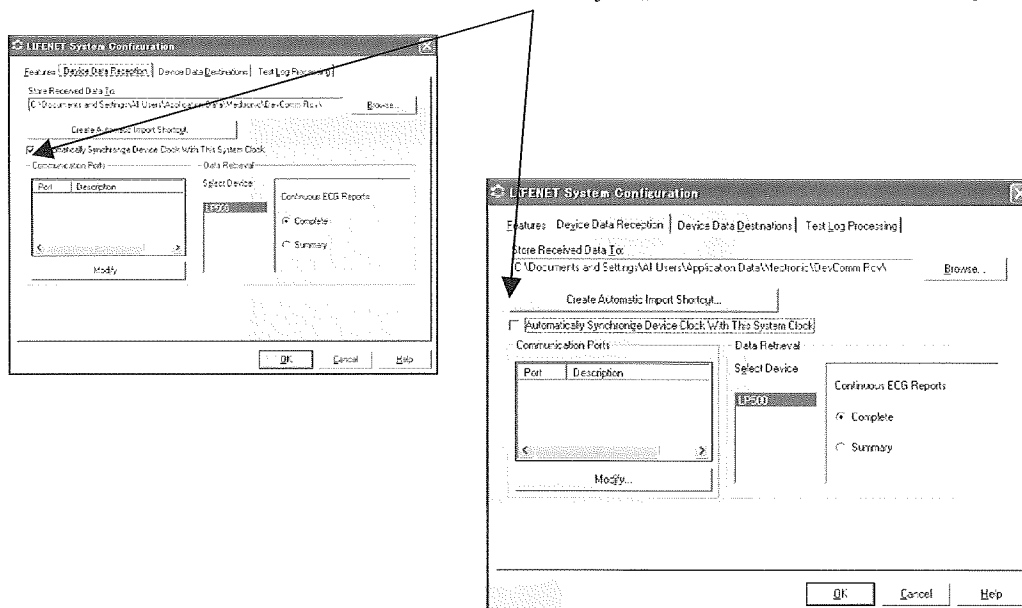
LIFENET System Configuration

Features | Device Data Reception | Device Data Destinations | Test Log Processing

Store Received Data To:
C:\Documents and Settings\All Users\Application Data\Medtronic\DevComm Rcv\

Browse...

Create Automatic Import Shortcut...

Automatically Synchronize Device Clock With This System Clock

Communication Ports

| Port | Description |
|---|---|

Modify...

Data Retrieval

Select Device

LP500

Continuous ECG Reports

Complete

Summary

OK

Cancel

Help

LIFENET System Configuration

Features | Device Data Reception | Device Data Destinations | Test Log Processing

Store Received Data To:
C:\Documents and Settings\All Users\Application Data\Medtronic\DevComm Rcv\

Browse...

Create Automatic Import Shortcut...

Automatically Synchronize Device Clock With This System Clock

Communication Ports

| Port | Description |
|---|---|

Modify...

Data Retrieval

Select Device

LP500

Continuous ECG Reports

Complete

Summary

OK

Cancel

Help